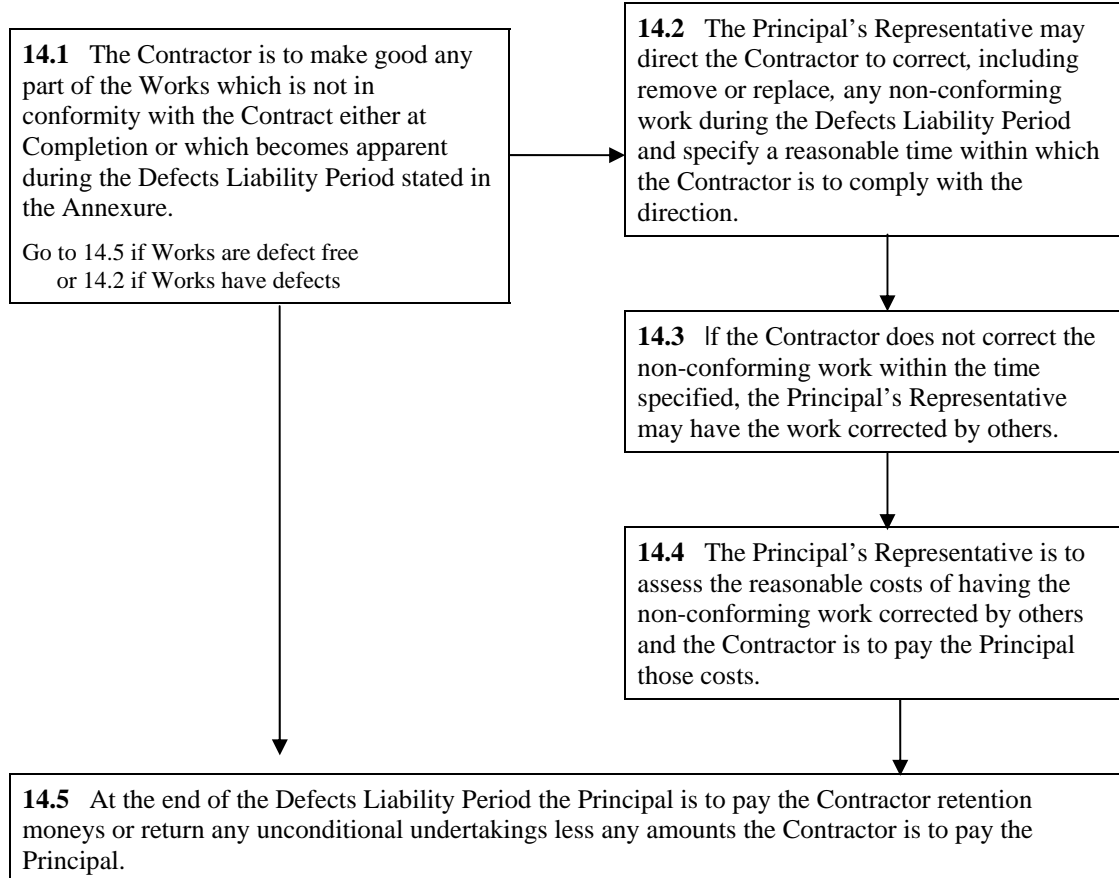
**14.1** The Contractor is to make good any part of the Works which is not in conformity with the Contract either at Completion or which becomes apparent during the Defects Liability Period stated in the Annexure.

Go to 14.5 if Works are defect free
or 14.2 if Works have defects

**14.2** The Principal's Representative may direct the Contractor to correct, including remove or replace, any non-conforming work during the Defects Liability Period and specify a reasonable time within which the Contractor is to comply with the direction.

**14.3** If the Contractor does not correct the non-conforming work within the time specified, the Principal's Representative may have the work corrected by others.

**14.4** The Principal's Representative is to assess the reasonable costs of having the non-conforming work corrected by others and the Contractor is to pay the Principal those costs.

**14.5** At the end of the Defects Liability Period the Principal is to pay the Contractor retention moneys or return any unconditional undertakings less any amounts the Contractor is to pay the Principal.